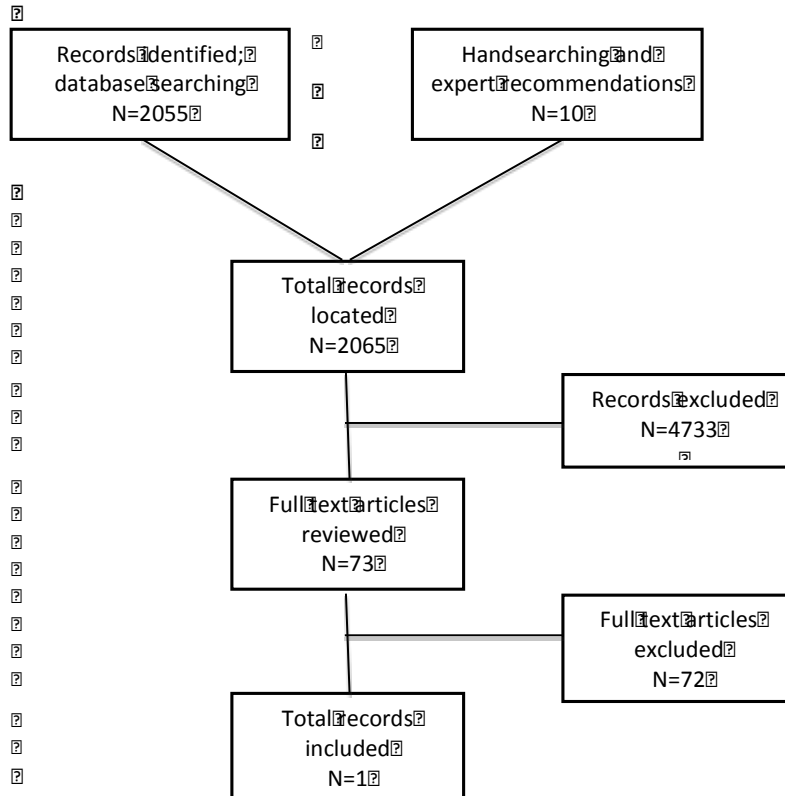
Records identified; database searching N=2055

Handsearching and expert recommendations N=10

Total records located N=2065

Records excluded N=4733

Full text articles reviewed N=73

Full text articles excluded N=72

Total records included N=1